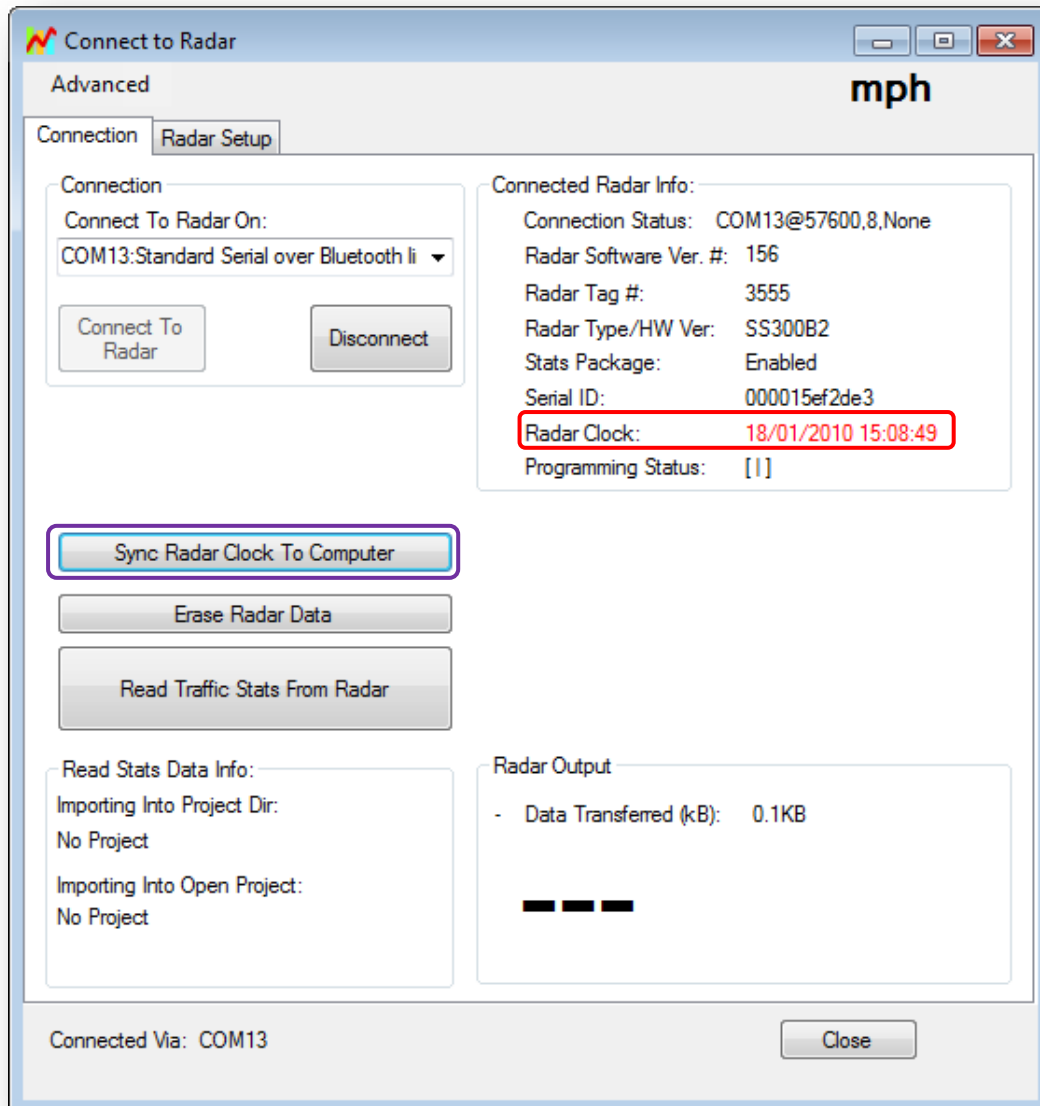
Connect to Radar

Advanced

mph

Connection | Radar Setup

Connection

Connect To Radar On:

COM13:Standard Serial over Bluetooth li

Connect To Radar

Disconnect

Connected Radar Info:

Connection Status: COM13@57600,8,None

Radar Software Ver. #: 156

Radar Tag #: 3555

Radar Type/HW Ver: SS300B2

Stats Package: Enabled

Serial ID: 000015ef2de3

Radar Clock: 18/01/2010 15:08:49

Programming Status: [ | ]

Sync Radar Clock To Computer

Erase Radar Data

Read Traffic Stats From Radar

Read Stats Data Info:

Importing Into Project Dir:

No Project

Importing Into Open Project:

No Project

Radar Output

- Data Transferred (kB): 0.1KB

Connected Via: COM13

Close